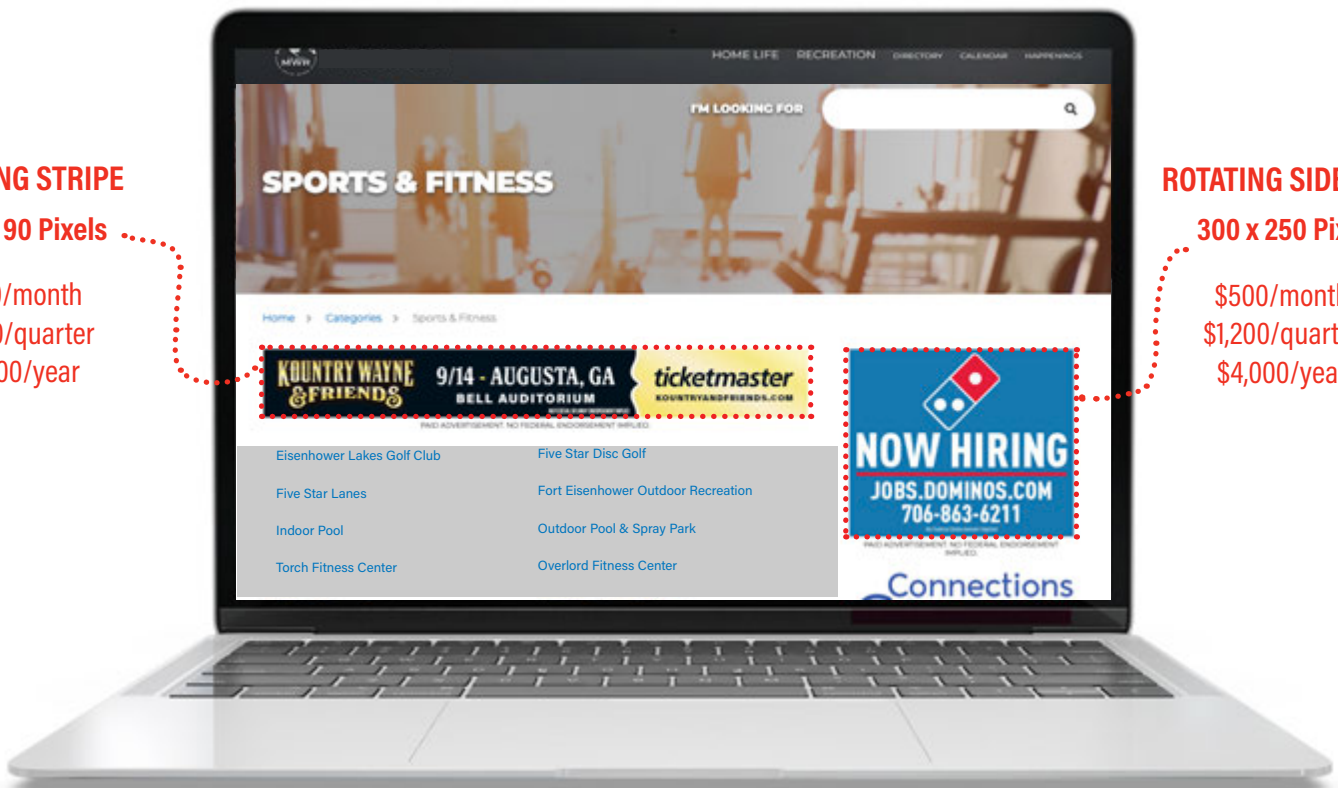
NG STRIPE
90 Pixels

/month
/quarter
00/year

MWR

HOME LIFE RECREATION DIRECTORY CALENDAR HAPPENINGS

I'M LOOKING FOR

SPORTS & FITNESS

Home > Categories > Sports & Fitness

KOUNTRY WAYNE & FRIENDS 9/14 - AUGUSTA, GA BELL AUDITORIUM ticketmaster KOUNTRYANDFRIENDS.COM

PAID ADVERTISEMENT. NO FEDERAL ENDORSEMENT IMPLIED.

Eisenhower Lakes Golf Club
Five Star Disc Golf
Five Star Lanes
Fort Eisenhower Outdoor Recreation
Indoor Pool
Outdoor Pool & Spray Park
Torch Fitness Center
Overlord Fitness Center

NOW HIRING
JOBS.DOMINOS.COM
706-863-6211

PAID ADVERTISEMENT. NO FEDERAL ENDORSEMENT IMPLIED.

Connections

ROTATING SIDE
300 x 250 Pi

$500/mont
$1,200/quart
$4,000/yea